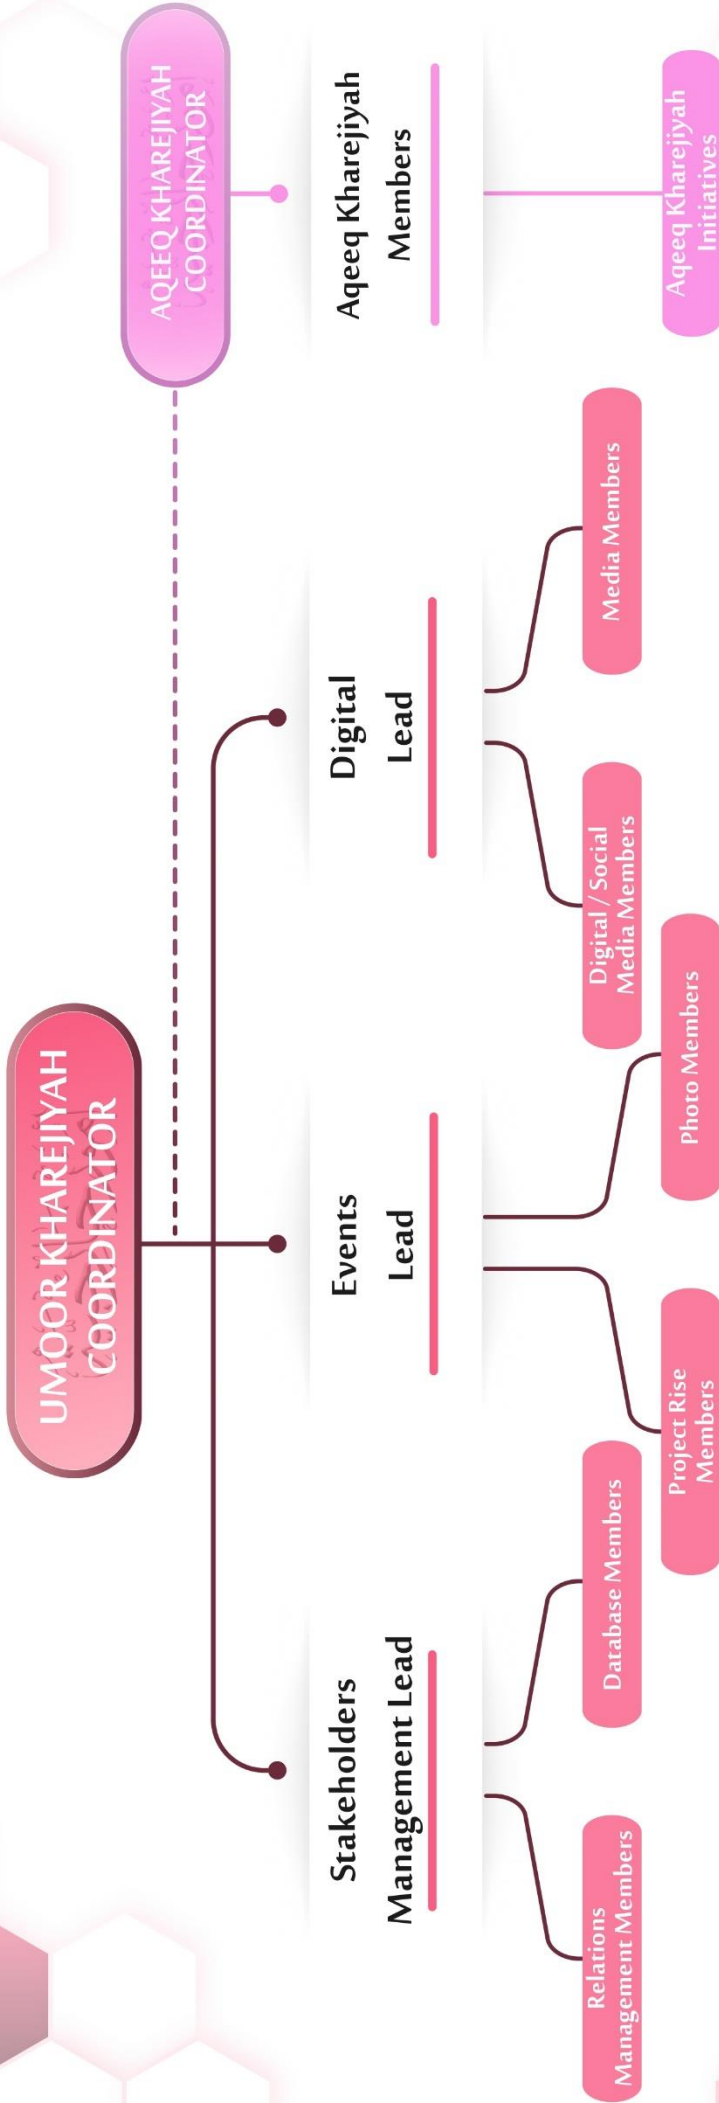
UMOOR KHAREJIYAH COORDINATOR

AQEEQ KHAREJIYAH COORDINATOR

Stakeholders Management Lead

Events Lead

Digital Lead

Aqeeq Kharejiyah Members

Relations Management Members

Database Members

Project Rise Members

Photo Members

Digital / Social Media Members

Media Members

Aqeeq Kharejiyah Initiatives